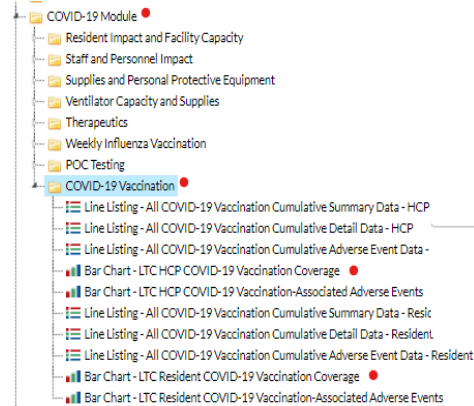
COVID-19 Module
Resident Impact and Facility Capacity
Staff and Personnel Impact
Supplies and Personal Protective Equipment
Ventilator Capacity and Supplies
Therapeutics
Weekly Influenza Vaccination
POC Testing
COVID-19 Vaccination
Line Listing - All COVID-19 Vaccination Cumulative Summary Data - HCP
Line Listing - All COVID-19 Vaccination Cumulative Detail Data - HCP
Line Listing - All COVID-19 Vaccination Cumulative Adverse Event Data -
Bar Chart - LTC HCP COVID-19 Vaccination Coverage
Bar Chart - LTC HCP COVID-19 Vaccination-Associated Adverse Events
Line Listing - All COVID-19 Vaccination Cumulative Summary Data - Resic
Line Listing - All COVID-19 Vaccination Cumulative Detail Data - Resident
Line Listing - All COVID-19 Vaccination Cumulative Adverse Event Data - Resident
Bar Chart - LTC Resident COVID-19 Vaccination Coverage
Bar Chart - LTC Resident COVID-19 Vaccination-Associated Adverse Events